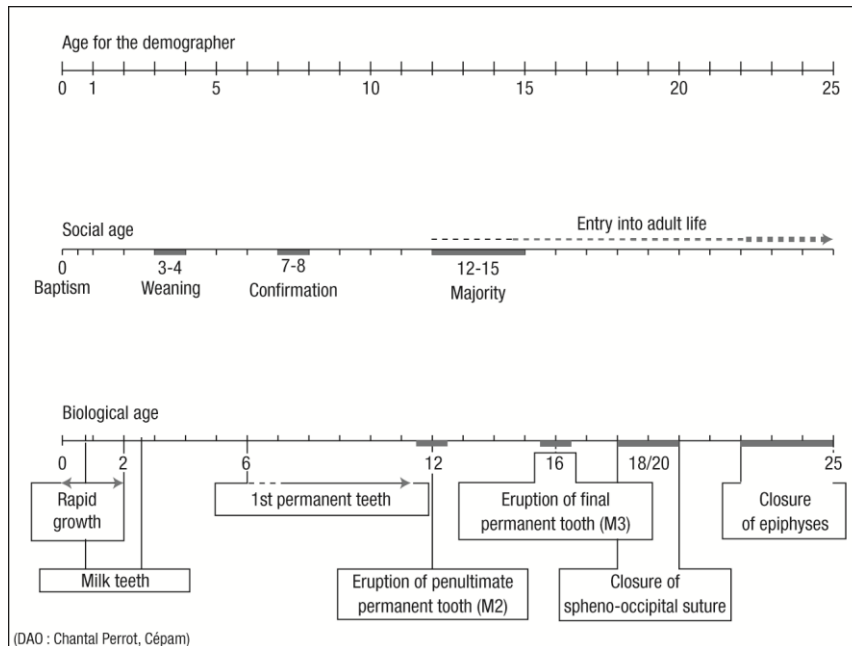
Age for the demographer

0 1 5 10 15 20 25

Social age

Entry into adult life

0 Baptism

3-4 Weaning

7-8 Confirmation

12-15 Majority

Biological age

0 2 6 12 16 18/20 25

Rapid growth

1st permanent teeth

Eruption of final permanent tooth (M3)

Closure of epiphyses

Milk teeth

Eruption of penultimate permanent tooth (M2)

Closure of spheno-occipital suture

(DAO : Chantal Perrot, Cépam)